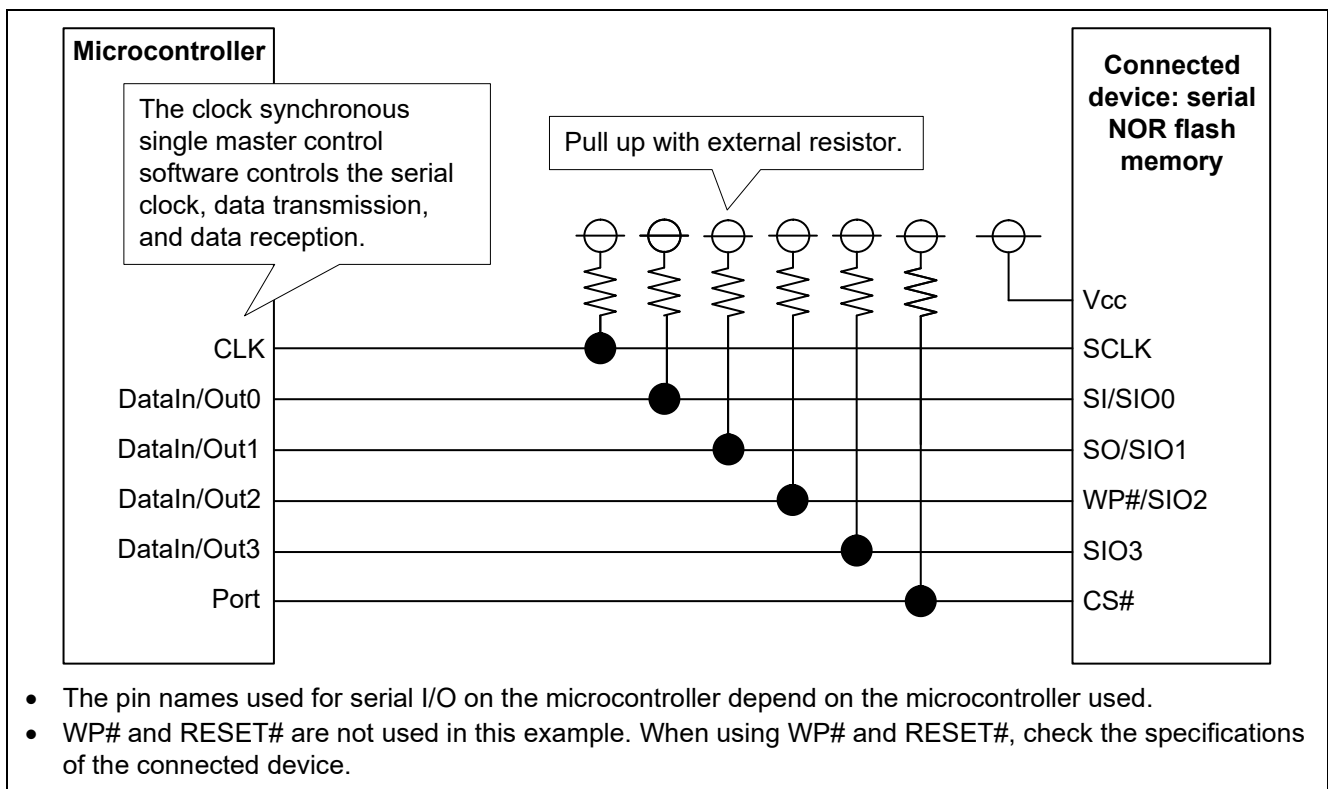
Microcontroller

The clock synchronous single master control software controls the serial clock, data transmission, and data reception.

Pull up with external resistor.

Connected device: serial NOR flash memory

Vcc

CLK

SCLK

DataIn/Out0

SI/SIO0

DataIn/Out1

SO/SIO1

DataIn/Out2

WP#/SIO2

DataIn/Out3

SIO3

Port

CS#

• The pin names used for serial I/O on the microcontroller depend on the microcontroller used.
• WP# and RESET# are not used in this example. When using WP# and RESET#, check the specifications of the connected device.